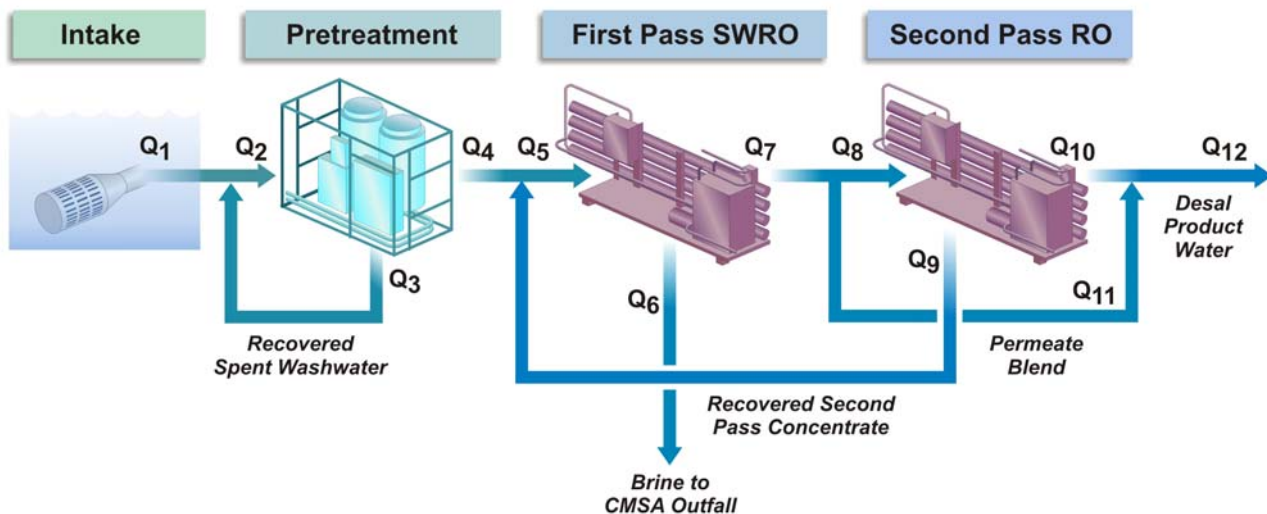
Intake

Pretreatment

First Pass SWRO

Second Pass RO

$Q_1$

$Q_2$

$Q_3$

$Q_4$

$Q_5$

$Q_6$

$Q_7$

$Q_8$

$Q_9$

$Q_{10}$

$Q_{11}$

$Q_{12}$

Desal Product Water

Recovered Spent Washwater

Permeate Blend

Recovered Second Pass Concentrate

Brine to CMSA Outfall